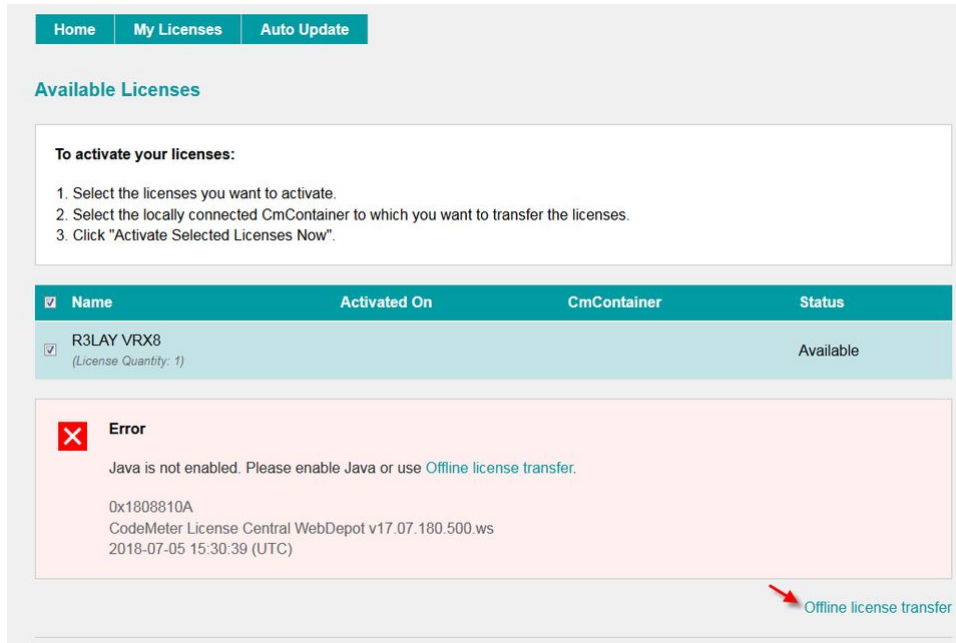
Home | My Licenses | Auto Update

Available Licenses

To activate your licenses:

1. Select the licenses you want to activate.
2. Select the locally connected CmContainer to which you want to transfer the licenses.
3. Click "Activate Selected Licenses Now".

| Name | Activated On | CmContainer | Status |
|---|---|---|---|
| R3LAY VRX8 (License Quantity: 1) | | | Available |

Error

Java is not enabled. Please enable Java or use Offline license transfer.

0x1808810A
CodeMeter License Central WebDepot v17.07.180.500.ws
2018-07-05 15:30:39 (UTC)

Offline license transfer